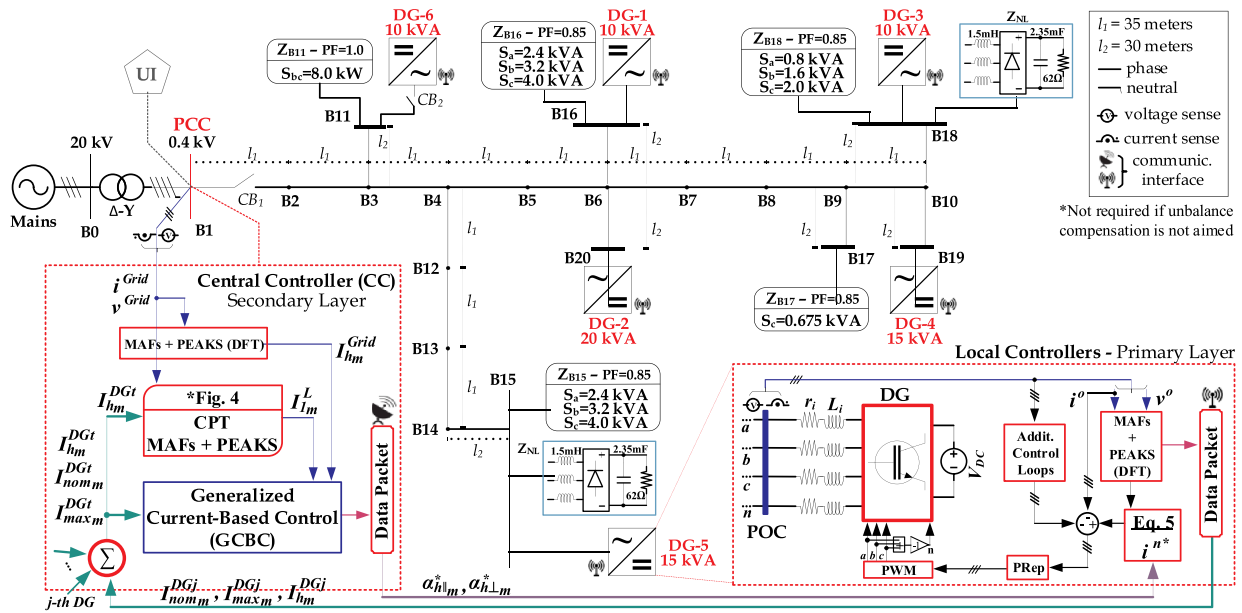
DG-6
10 kVA
$Z_{B11}$ – PF=1.0
$S_{bc}$=8.0 kW
UI
20 kV
PCC
0.4 kV
B11
$CB_2$
$l_2$
$l_1$
$l_1$
$l_1$
$l_1$
$l_1$
$l_1$
$l_1$
$l_1$
$l_2$
$l_1$
Mains
Δ-Y
B0
B1
$CB_1$
B2
B3
B4
B5
B6
B7
B8
B9
B10
$Z_{B16}$ – PF=0.85
$S_a$=2.4 kVA
$S_b$=3.2 kVA
$S_c$=4.0 kVA
DG-1
10 kVA
B16
$l_2$
$Z_{B18}$ – PF=0.85
$S_a$=0.8 kVA
$S_b$=1.6 kVA
$S_c$=2.0 kVA
DG-3
10 kVA
$Z_{NL}$
1.5mH
2.35mF
62Ω
B18
$l_1$ = 35 meters
$l_2$ = 30 meters
phase
neutral
voltage sense
current sense
communic. interface
*Not required if unbalance compensation is not aimed
Central Controller (CC)
Secondary Layer
$i^{Grid}$
$v^{Grid}$
MAFs + PEAKS (DFT)
$I_{h_m}^{Grid}$
$I_{h_m}^{DGt}$
*Fig. 4
CPT
MAFs + PEAKS
$I_{1_m}^{L}$
$I_{h_m}^{DGt}$
$I_{nom_m}^{DGt}$
$I_{max_m}^{DGt}$
Generalized Current-Based Control (GCBC)
Data Packet
j-th DG
$I_{nom_m}^{DGj}$ , $I_{max_m}^{DGj}$ , $I_{h_m}^{DGj}$
$\alpha_{h\parallel m}^{*}$ , $\alpha_{h\perp m}^{*}$
B12
$l_1$
$l_1$
B13
$l_1$
B14
$l_2$
B15
$Z_{B15}$ – PF=0.85
$S_a$=2.4 kVA
$S_b$=3.2 kVA
$S_c$=4.0 kVA
$Z_{NL}$
1.5mH
2.35mF
62Ω
DG-5
15 kVA
B20
DG-2
20 kVA
$l_1$
$l_2$
$l_2$
B17
$Z_{B17}$ – PF=0.85
$S_c$=0.675 kVA
B19
DG-4
15 kVA
Local Controllers - Primary Layer
$r_i$
$L_i$
DG
a
b
c
n
$V_{DC}$
POC
Addit. Control Loops
$i^o$
$v^o$
MAFs + PEAKS (DFT)
Data Packet
Eq. 5
$i^{n*}$
PWM
PRep